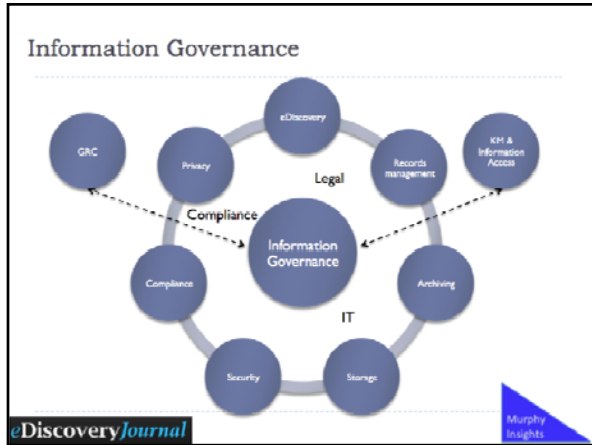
Information Governance

GRC

Privacy

eDiscovery

Legal

Records management

KM & Information Access

Compliance

Information Governance

Compliance

Archiving

IT

Security

Storage

eDiscoveryJournal

Murphy Insights